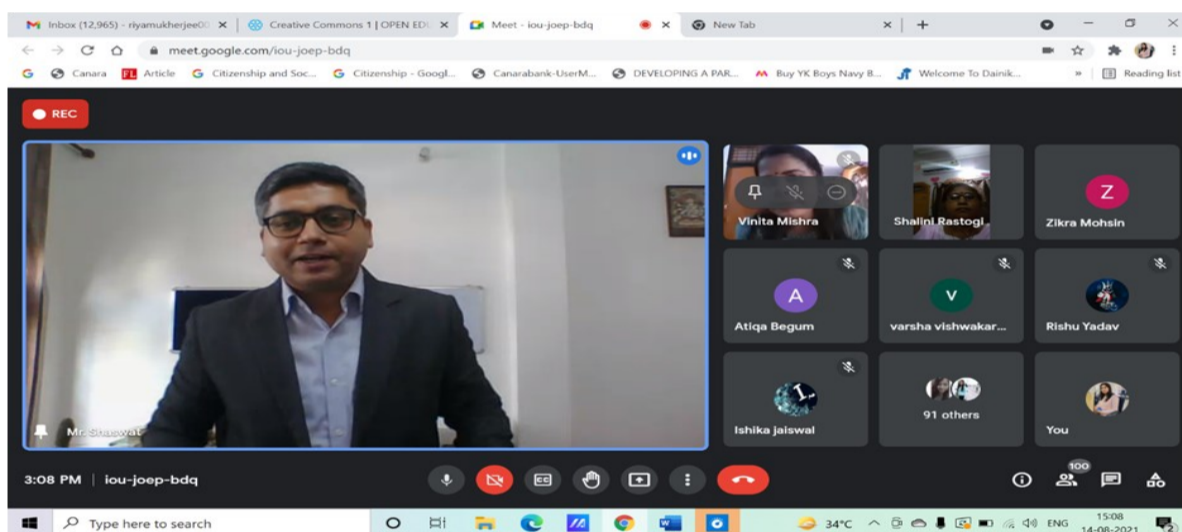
Inbox (12,965) - riyamukherjee00 ×
Creative Commons 1 | OPEN EDU ×
Meet - iou-joep-bdq ×
New Tab ×
+

meet.google.com/iou-joep-bdq

Canara
Article
Citizenship and Soc...
Citizenship - Googl...
Canarabank-UserM...
DEVELOPING A PAR...
Buy YK Boys Navy B...
Welcome To Dainik...
»
Reading list

REC

Mr. Shaswat

Vinita Mishra
Shalini Rastogi
Z
Zikra Mohsin
A
Atiqa Begum
V
varsha vishwakar...
Rishu Yadav
Ishika jaiswal
91 others
You

3:08 PM | iou-joep-bdq

100

Type here to search
34°C
ENG
15:08
14-08-2021